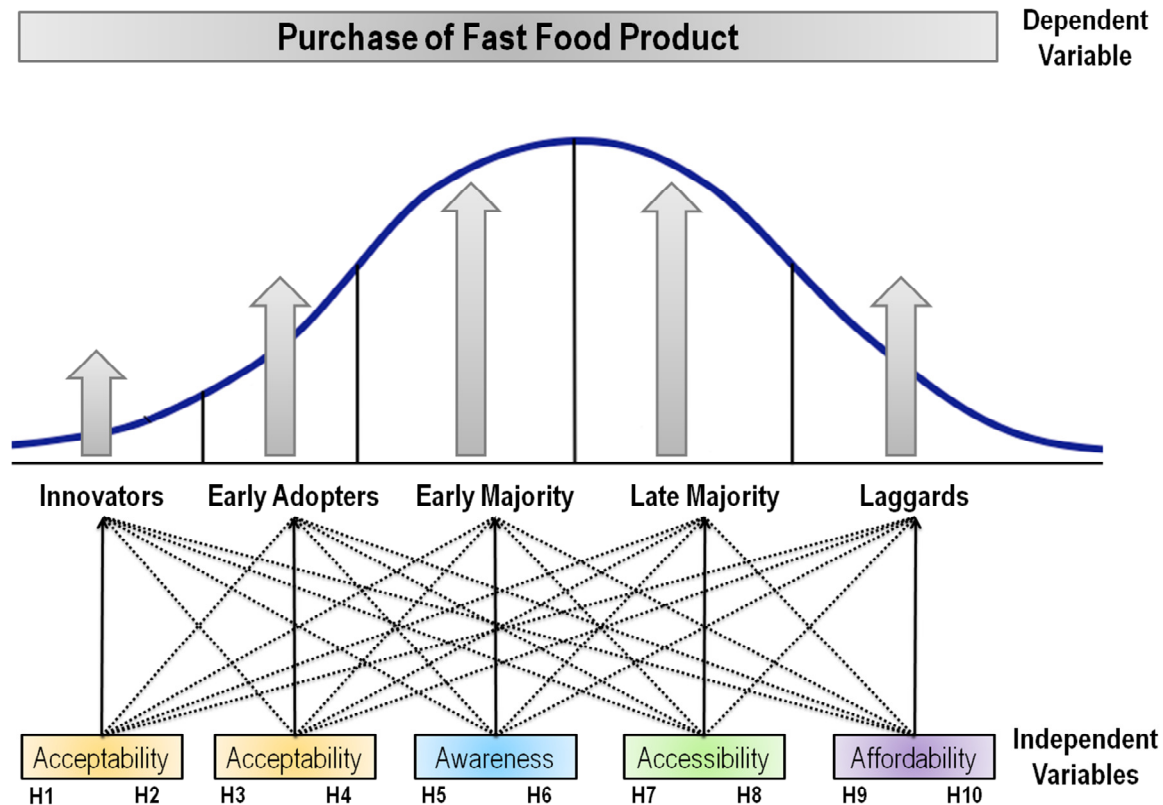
Purchase of Fast Food Product

Dependent Variable

Innovators
Early Adopters
Early Majority
Late Majority
Laggards

Acceptability
H1 H2
Acceptability
H3 H4
Awareness
H5 H6
Accessibility
H7 H8
Affordability
H9 H10

Independent Variables